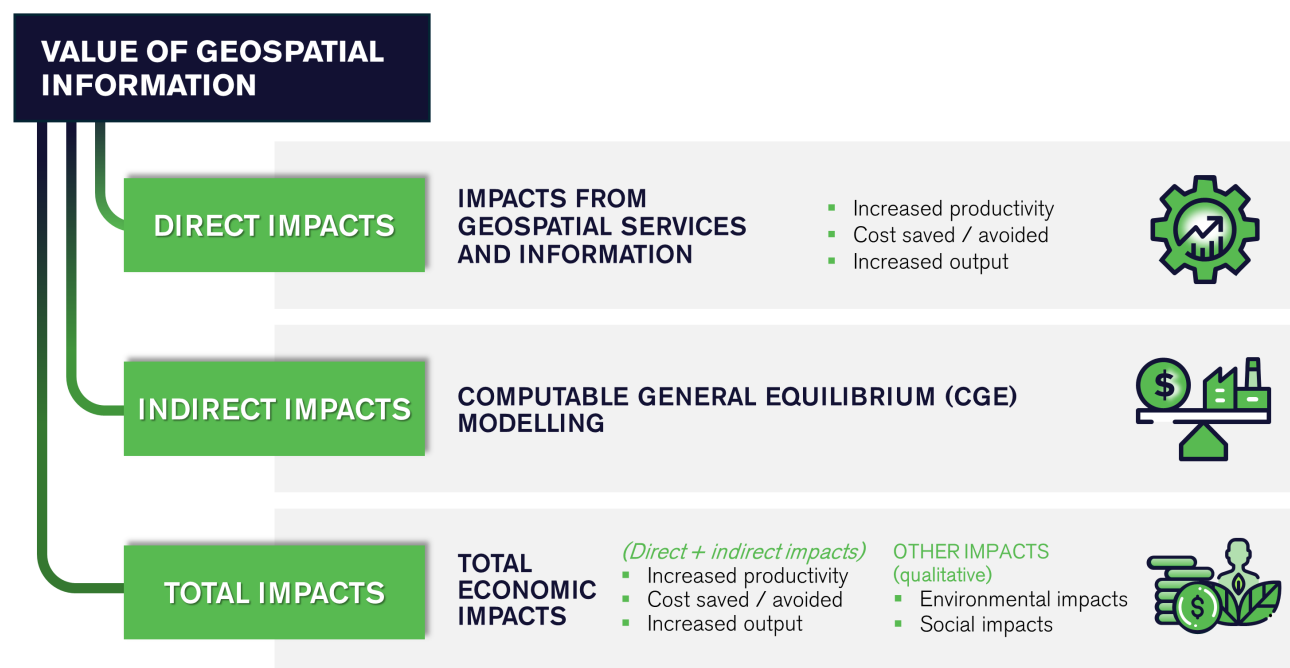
VALUE OF GEOSPATIAL INFORMATION

DIRECT IMPACTS

IMPACTS FROM GEOSPATIAL SERVICES AND INFORMATION

- Increased productivity
- Cost saved / avoided
- Increased output

INDIRECT IMPACTS

COMPUTABLE GENERAL EQUILIBRIUM (CGE) MODELLING

$

TOTAL IMPACTS

TOTAL ECONOMIC IMPACTS

(Direct + indirect impacts)
- Increased productivity
- Cost saved / avoided
- Increased output

OTHER IMPACTS (qualitative)
- Environmental impacts
- Social impacts

$